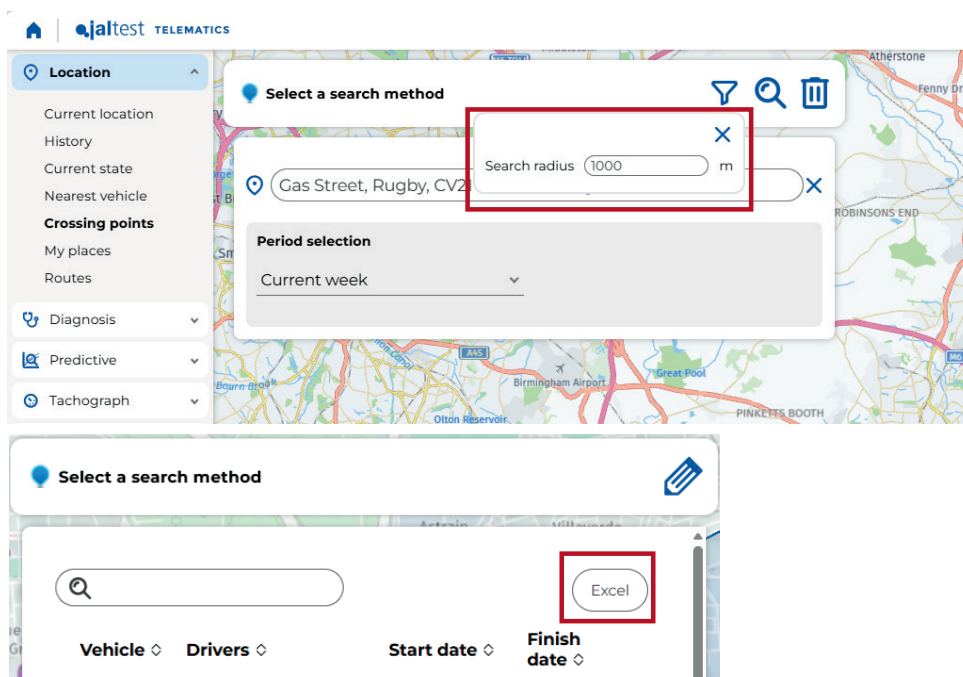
jaltest TELEMATICS

Location

Current location
History
Current state
Nearest vehicle
Crossing points
My places
Routes

Diagnosis
Predictive
Tachograph

Atherstone
Fenny Dr
Select a search method
Search radius 1000 m
Gas Street, Rugby, CV2
ROBINSONS END
Period selection
Current week
A45
Birmingham Airport
Great Pool
PINKETTS BOOTH
Olton Reservoir
Bourn Brook

Select a search method
Excel
Vehicle
Drivers
Start date
Finish date